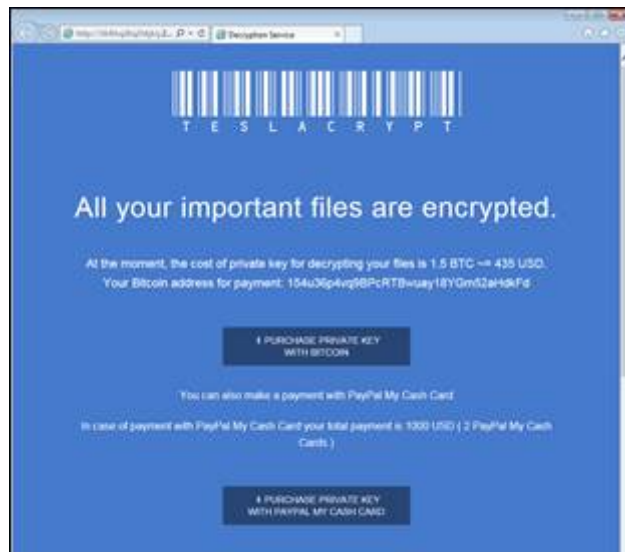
http://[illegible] Decryption Service

T E S L A C R Y P T

All your important files are encrypted.

At the moment, the cost of private key for decrypting your files is 1.5 BTC ~= 435 USD.
Your Bitcoin address for payment: 154u36p4vq9BPcRTBwuay18YGm52aHdkFd

PURCHASE PRIVATE KEY WITH BITCOIN

You can also make a payment with PayPal My Cash Card

In case of payment with PayPal My Cash Card your total payment is 1000 USD ( 2 PayPal My Cash Cards )

PURCHASE PRIVATE KEY WITH PAYPAL MY CASH CARD